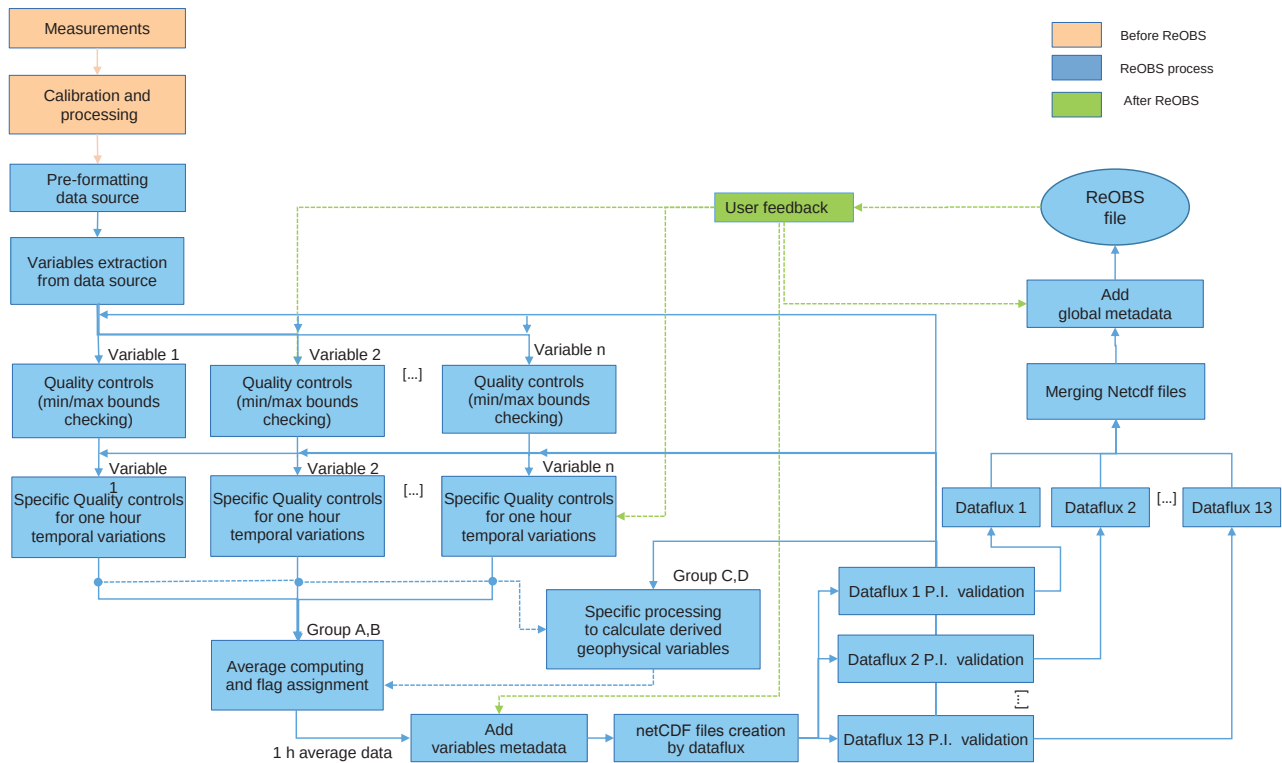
Measurements

Calibration and processing

Pre-formatting data source

Variables extraction from data source

Before ReOBS

ReOBS process

After ReOBS

User feedback

ReOBS file

Add global metadata

Merging Netcdf files

Variable 1

Variable 2

[...]

Variable n

Quality controls (min/max bounds checking)

Quality controls (min/max bounds checking)

Quality controls (min/max bounds checking)

Variable 1

Variable 2

[...]

Variable n

Specific Quality controls for one hour temporal variations

Specific Quality controls for one hour temporal variations

Specific Quality controls for one hour temporal variations

Dataflux 1

Dataflux 2

[...]

Dataflux 13

Group C,D

Specific processing to calculate derived geophysical variables

Dataflux 1 P.I. validation

Dataflux 2 P.I. validation

[...]

Dataflux 13 P.I. validation

Group A,B

Average computing and flag assignment

1 h average data

Add variables metadata

netCDF files creation by dataflux